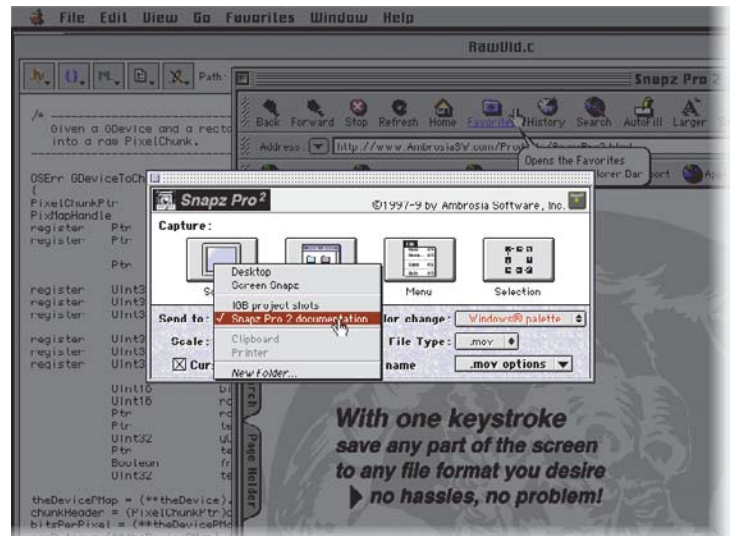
File Edit View Go Favorites Window Help

RawUtil.c

Path:

Snapz Pro 2

Back Forward Stop Refresh Home Favorites History Search AutoFill Larger

Address: http://www.AmbrosiaSW.com/Pro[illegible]

Opens the Favorites

/* ----
Given a GDevice and a recto
into a raw PixelChunk.

OSErr GDeviceToCh
{
PixelChunkPtr
PixMapHandle
register Ptr
register Ptr

Ptr

register UInt3
register UInt3
register UInt3

register UInt3
register UInt3
register UInt3

UInt16
UInt16
Ptr
Ptr
UInt32
Ptr
Boolean
UInt32

theDeviceMap = (**theDevice).
chunkHeader = (PixelChunkPtr)
bitsPerPixel = (**theDevicePM

Snapz Pro 2 ©1997-9 by Ambrosia Software, Inc.

Capture:

Desktop
Screen Snapz
10B project shots
✓ Snapz Pro 2 documentation
Clipboard
Printer
New Folder...

Menu Selection

Send to:

Scale:

Cur

lor change: Windows® palette

File Type: .mov

name .mov options

With one keystroke
save any part of the screen
to any file format you desire
no hassles, no problem!